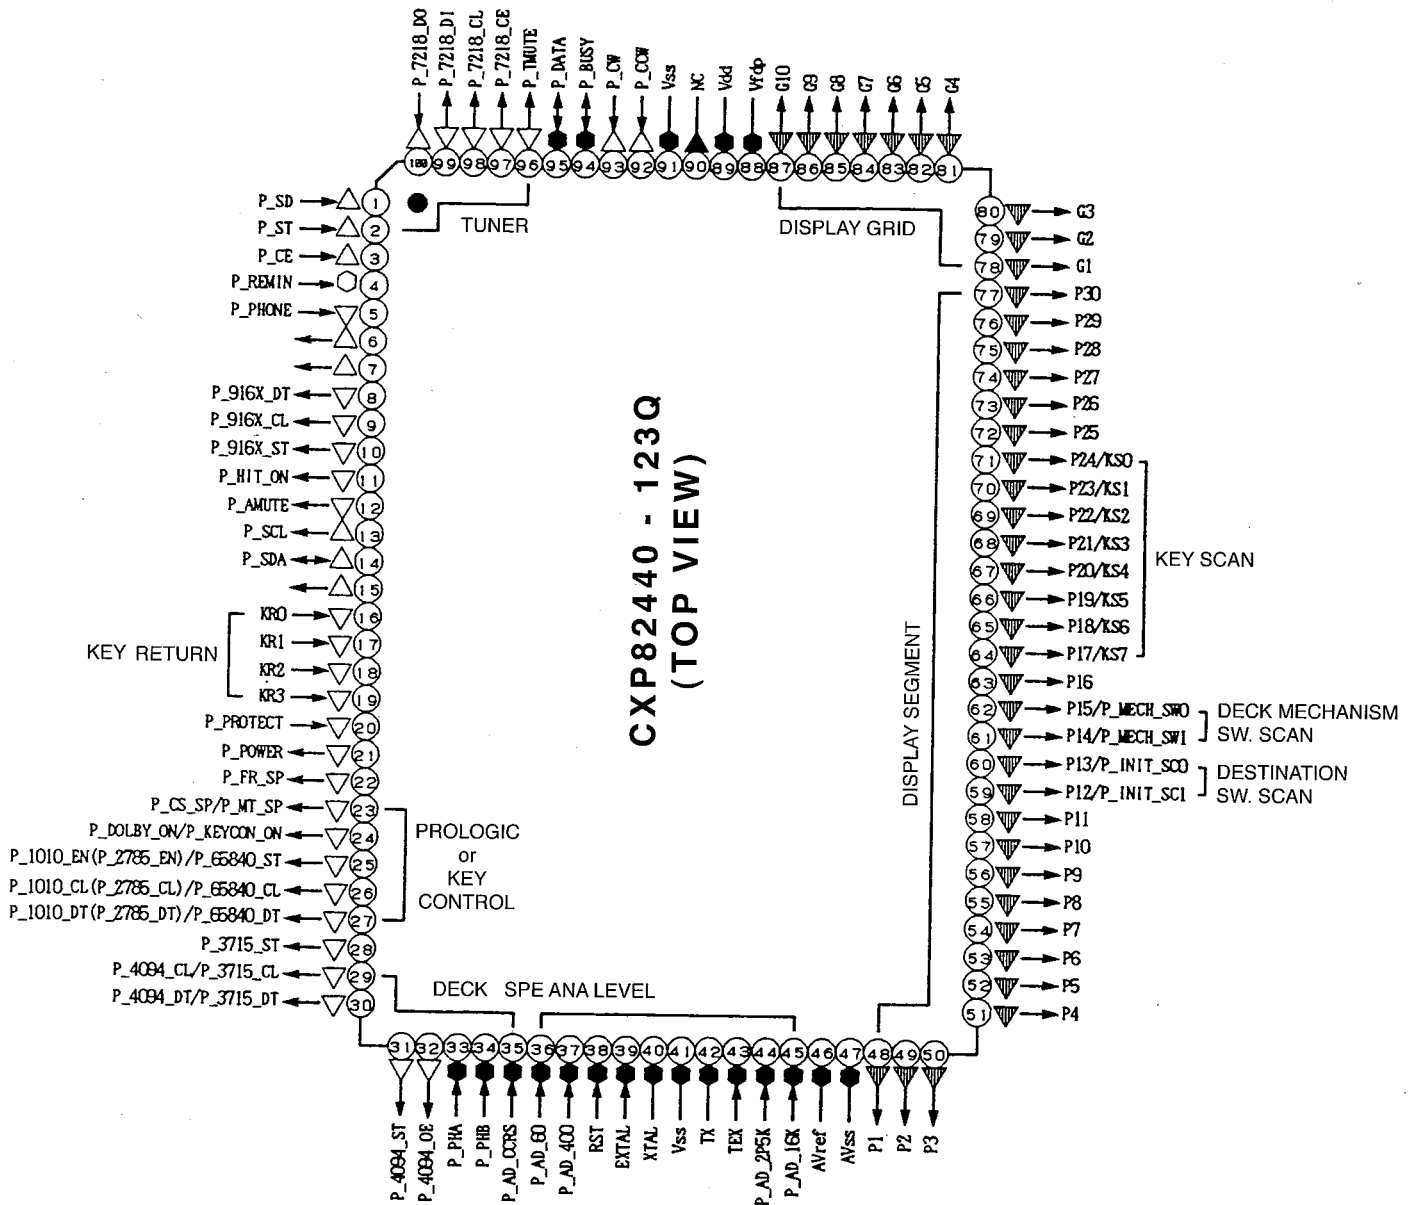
P_7218_DO
P_7218_DI
P_7218_CL
P_7218_CE
P_TMUTE
P_DATA
P_BUSY
P_CW
P_CCW
Vss
NC
Vdd
Vfdp
G10
G9
G8
G7
G6
G5
G4

100 99 98 97 96 95 94 93 92 91 90 89 88 87 86 85 84 83 82 81

TUNER

DISPLAY GRID

P_SD 1
P_ST 2
P_CE 3
P_REMIN 4
P_PHONE 5
6
7
P_916X_DT 8
P_916X_CL 9
P_916X_ST 10
P_HIT_ON 11
P_AMUTE 12
P_SCL 13
P_SDA 14
15
KR0 16
KR1 17
KR2 18
KR3 19
KEY RETURN
P_PROTECT 20
P_POWER 21
P_FR_SP 22
P_CS_SP/P_MT_SP 23
P_DOLBY_ON/P_KEYCON_ON 24
P_1010_EN(P_2785_EN)/P_65840_ST 25
P_1010_CL(P_2785_CL)/P_65840_CL 26
P_1010_DT(P_2785_DT)/P_65840_DT 27
PROLOGIC or KEY CONTROL
P_3715_ST 28
P_4094_CL/P_3715_CL 29
P_4094_DT/P_3715_DT 30

CXP82440 - 123Q
(TOP VIEW)

DISPLAY SEGMENT

80 G3
79 G2
78 G1
77 P30
76 P29
75 P28
74 P27
73 P26
72 P25
71 P24/KS0
70 P23/KS1
69 P22/KS2
68 P21/KS3
67 P20/KS4
66 P19/KS5
65 P18/KS6
64 P17/KS7
KEY SCAN
63 P16
62 P15/P_MECH_SW0
61 P14/P_MECH_SW1
DECK MECHANISM SW. SCAN
60 P13/P_INIT_SC0
59 P12/P_INIT_SC1
DESTINATION SW. SCAN
58 P11
57 P10
56 P9
55 P8
54 P7
53 P6
52 P5
51 P4

DECK SPE ANA LEVEL

31 32 33 34 35 36 37 38 39 40 41 42 43 44 45 46 47 48 49 50

P_4094_ST
P_4094_OE
P_PHA
P_PHB
P_AD_CCRS
P_AD_60
P_AD_400
RST
EXTAL
XTAL
Vss
TX
TEX
P_AD_2P5K
P_AD_16K
AVref
AVss
P1
P2
P3